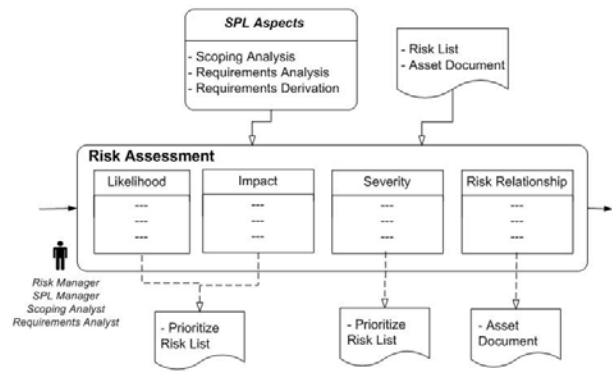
SPL Aspects

- Scoping Analysis
- Requirements Analysis
- Requirements Derivation

- Risk List
- Asset Document

Risk Assessment

Likelihood
---
---
---

Impact
---
---
---

Severity
---
---
---

Risk Relationship
---
---
---

Risk Manager
SPL Manager
Scoping Analyst
Requirements Analyst

- Prioritize Risk List

- Prioritize Risk List

- Asset Document